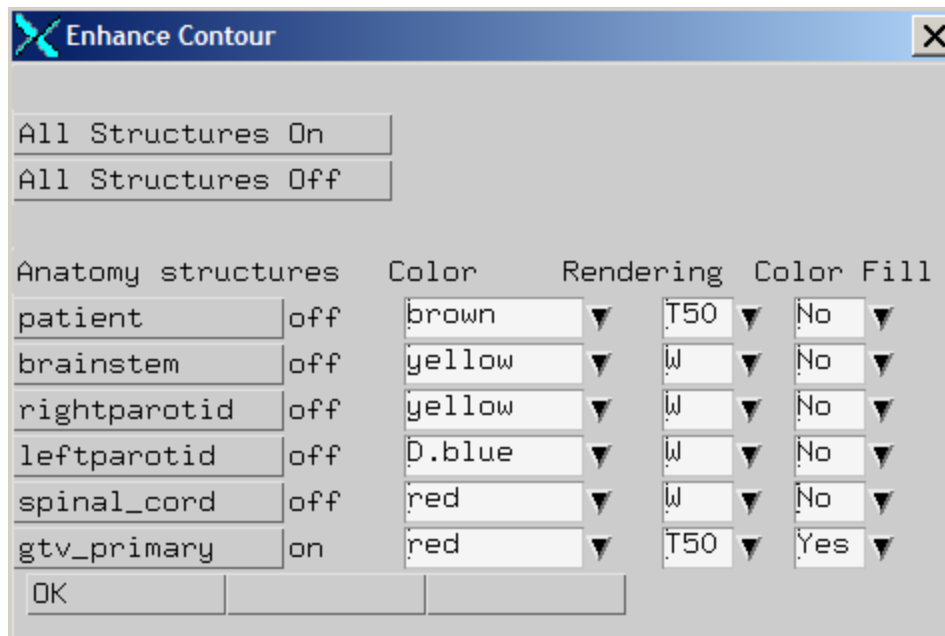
Enhance Contour

All Structures On

All Structures Off

| Anatomy structures | | Color | Rendering | Color Fill |
|---|---|---|---|---|
| patient | off | brown | T50 | No |
| brainstem | off | yellow | W | No |
| rightparotid | off | yellow | W | No |
| leftparotid | off | D.blue | W | No |
| spinal_cord | off | red | W | No |
| gtv_primary | on | red | T50 | Yes |

OK